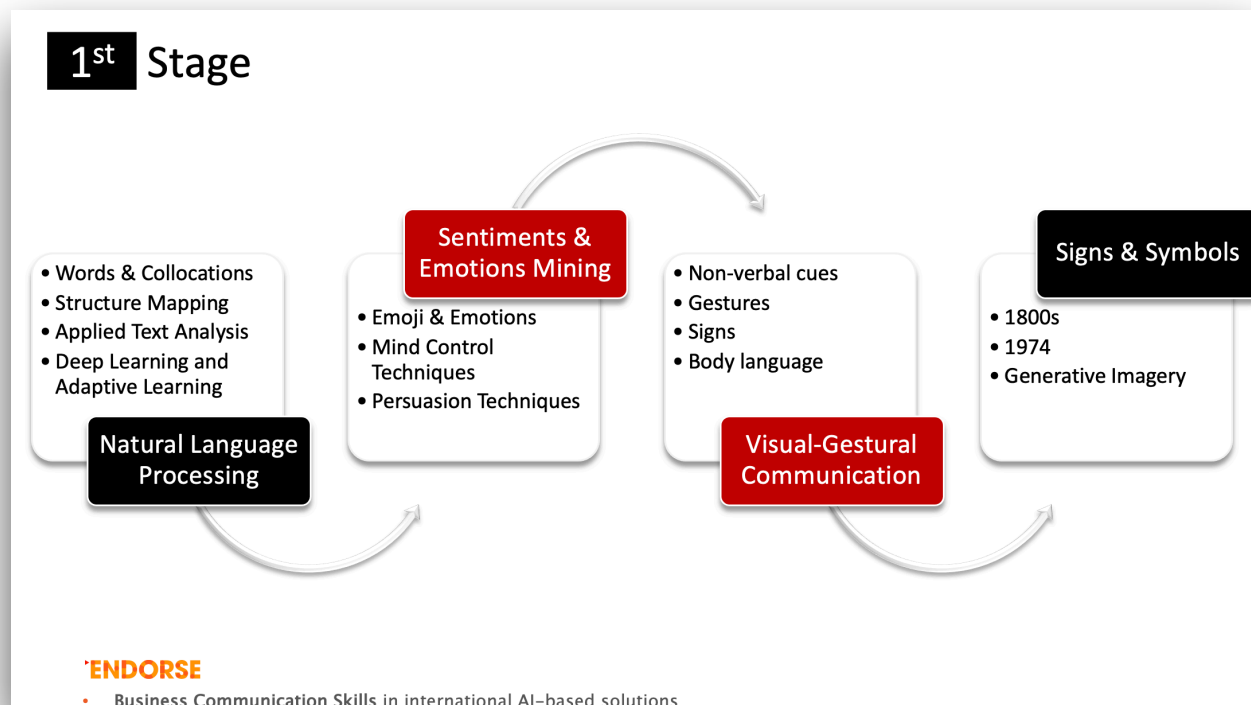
$1^{st}$ Stage

• Words & Collocations
• Structure Mapping
• Applied Text Analysis
• Deep Learning and Adaptive Learning

Natural Language Processing

Sentiments & Emotions Mining

• Emoji & Emotions
• Mind Control Techniques
• Persuasion Techniques

• Non-verbal cues
• Gestures
• Signs
• Body language

Visual-Gestural Communication

Signs & Symbols

• 1800s
• 1974
• Generative Imagery

'ENDORSE

• Business Communication Skills in international AI-based solutions